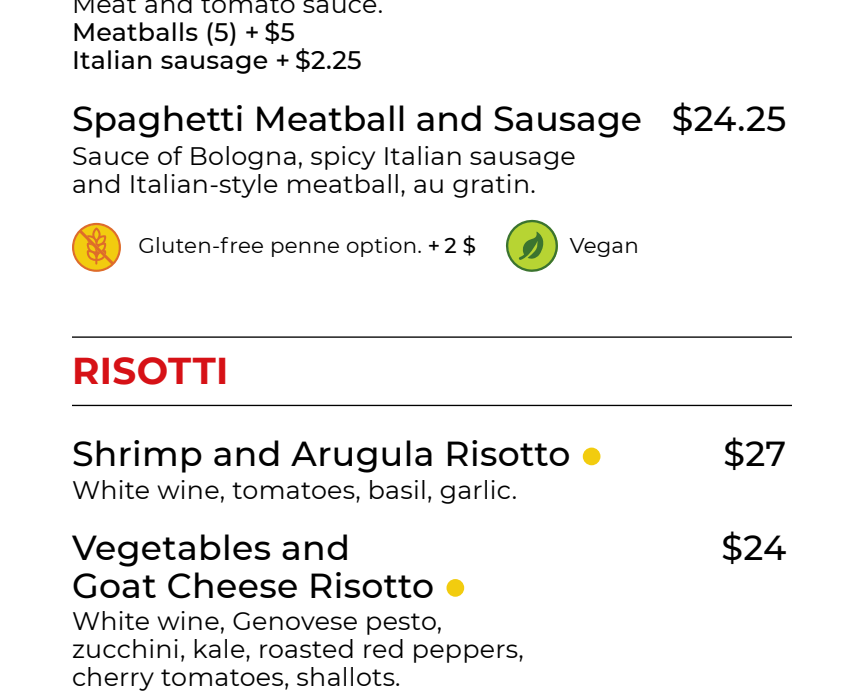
Meat and tomato sauce.
Meatballs (5) + $5
Italian sausage + $2.25

Spaghetti Meatball and Sausage $24.25
Sauce of Bologna, spicy Italian sausage and Italian-style meatball, au gratin.

Gluten-free penne option. + 2 $ Vegan

RISOTTI

Shrimp and Arugula Risotto $27
White wine, tomatoes, basil, garlic.

Vegetables and Goat Cheese Risotto $24
White wine, Genovese pesto, zucchini, kale, roasted red peppers, cherry tomatoes, shallots.